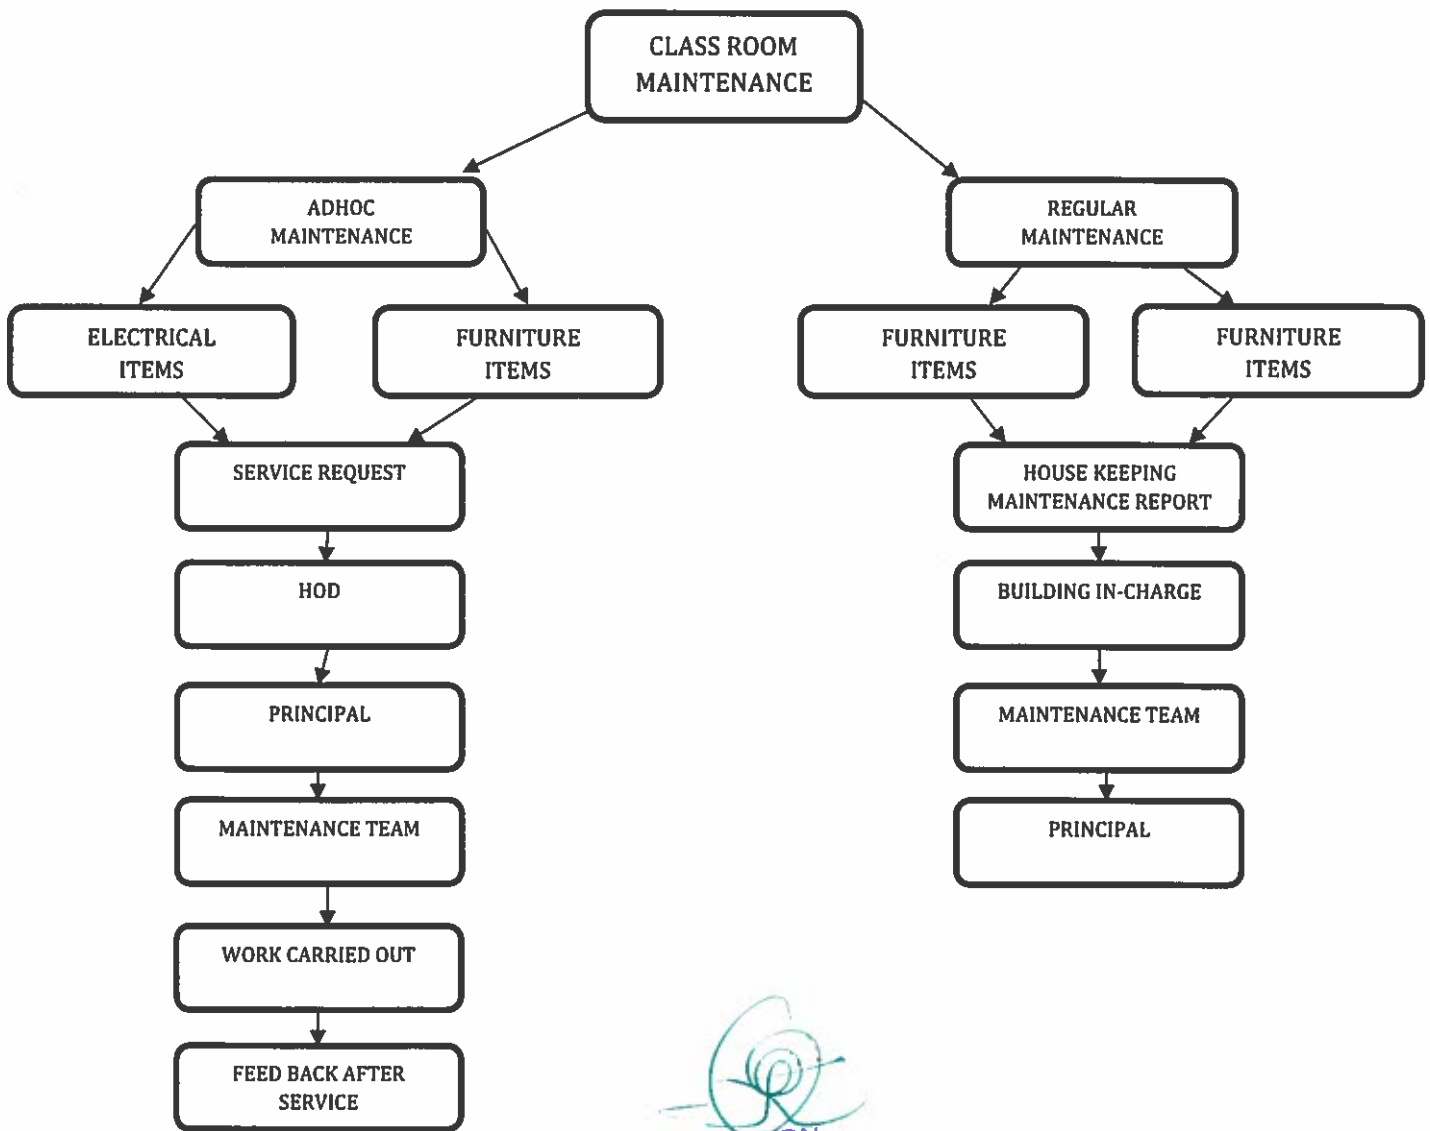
CLASS ROOM MAINTENANCE

ADHOC MAINTENANCE

ELECTRICAL ITEMS

FURNITURE ITEMS

SERVICE REQUEST

HOD

PRINCIPAL

MAINTENANCE TEAM

WORK CARRIED OUT

FEED BACK AFTER SERVICE

REGULAR MAINTENANCE

FURNITURE ITEMS

FURNITURE ITEMS

HOUSE KEEPING MAINTENANCE REPORT

BUILDING IN-CHARGE

MAINTENANCE TEAM

PRINCIPAL